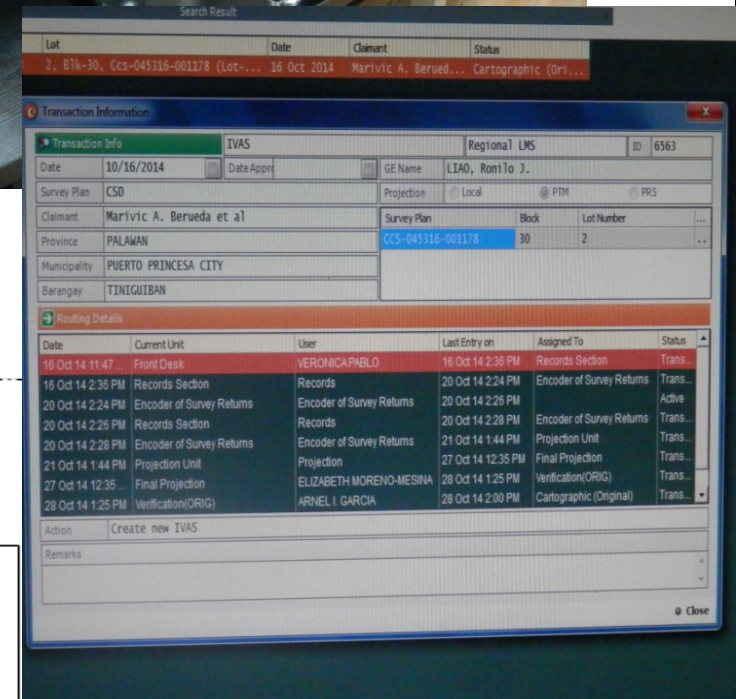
Search Result

| Lot | Date | Claimant | Status |
|---|---|---|---|
| 2, Blk-30, Ccs-045316-001178 (Lot-... | 16 Oct 2014 | Marivic A. Berued... | Cartographic (Ori... |

Transaction Information

Transaction Info | IVAS | Regional LMS | ID | 6563

Date | 10/16/2014 | Date Appr | GE Name | LIAO, Romilo J.

Survey Plan | CSD | Projection | Local | PTM | PRS

Claimant | Marivic A. Berueda et al

Province | PALAWAN

Municipality | PUERTO PRINCESA CITY

Barangay | TINIGUIBAN

| Survey Plan | Block | Lot Number |
|---|---|---|
| CCS-045316-001178 | 30 | 2 |

Routing Details

| Date | Current Unit | User | Last Entry on | Assigned To | Status |
|---|---|---|---|---|---|
| 16 Oct 14 11:47 ... | Front Desk | VERONICA PABLO | 16 Oct 14 2:36 PM | Records Section | Trans... |
| 16 Oct 14 2:36 PM | Records Section | Records | 20 Oct 14 2:24 PM | Encoder of Survey Returns | Trans... |
| 20 Oct 14 2:24 PM | Encoder of Survey Returns | Encoder of Survey Returns | 20 Oct 14 2:26 PM | | Active |
| 20 Oct 14 2:26 PM | Records Section | Records | 20 Oct 14 2:28 PM | Encoder of Survey Returns | Trans... |
| 20 Oct 14 2:28 PM | Encoder of Survey Returns | Encoder of Survey Returns | 21 Oct 14 1:44 PM | Projection Unit | Trans... |
| 21 Oct 14 1:44 PM | Projection Unit | Projection | 27 Oct 14 12:35 PM | Final Projection | Trans... |
| 27 Oct 14 12:35 ... | Final Projection | ELIZABETH MORENO-MESINA | 28 Oct 14 1:25 PM | Verification(ORIG) | Trans... |
| 28 Oct 14 1:25 PM | Verification(ORIG) | ARNEL I. GARCIA | 28 Oct 14 2:00 PM | Cartographic (Original) | Trans... |

Action | Create new IVAS

Remarks

Close